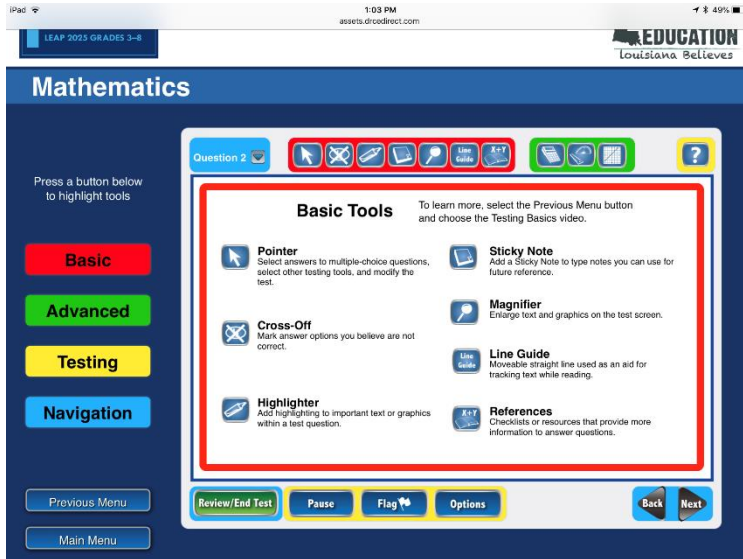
iPad 1:03 PM 49%
assets.drcedirect.com

LEAP 2025 GRADES 3–8

EDUCATION
Louisiana Believes

Mathematics

Press a button below to highlight tools

Basic

Advanced

Testing

Navigation

Previous Menu

Main Menu

Question 2

Line Guide

X+Y

?

Basic Tools

To learn more, select the Previous Menu button and choose the Testing Basics video.

Pointer
Select answers to multiple-choice questions, select other testing tools, and modify the test.

Cross-Off
Mark answer options you believe are not correct.

Highlighter
Add highlighting to important text or graphics within a test question.

Sticky Note
Add a Sticky Note to type notes you can use for future reference.

Magnifier
Enlarge text and graphics on the test screen.

Line Guide
Moveable straight line used as an aid for tracking text while reading.

References
Checklists or resources that provide more information to answer questions.

Review/End Test

Pause

Flag

Options

Back

Next